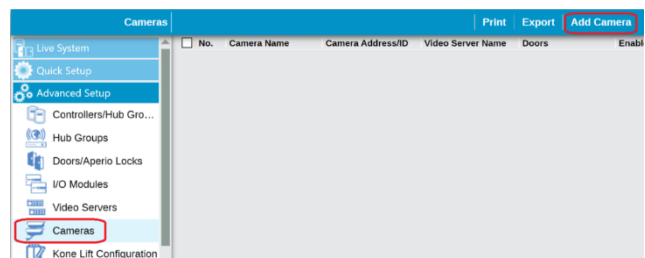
Cameras | Print | Export | Add Camera

Live System
Quick Setup
Advanced Setup
Controllers/Hub Gro...
Hub Groups
Doors/Aperio Locks
I/O Modules
Video Servers
Cameras
Kone Lift Configuration

| No. | Camera Name | Camera Address/ID | Video Server Name | Doors | Enabl |
|---|---|---|---|---|---|